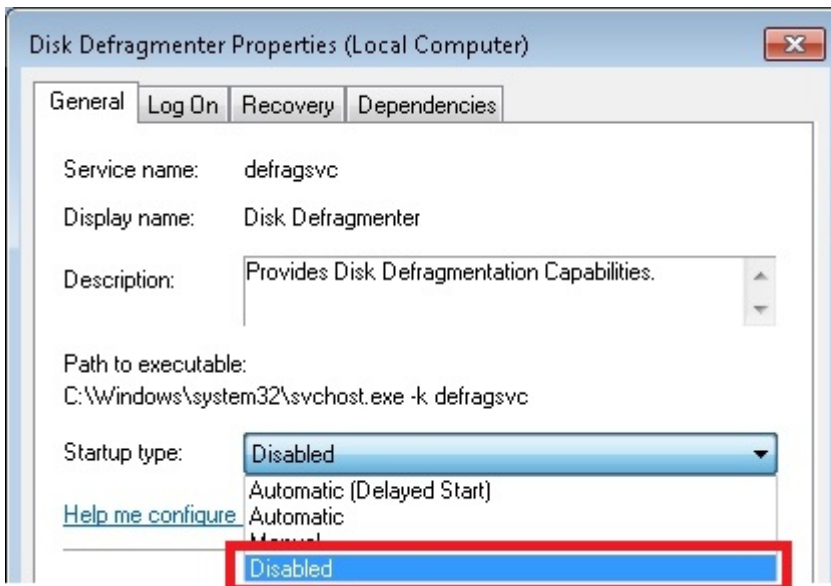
Disk Defragmenter Properties (Local Computer)

General | Log On | Recovery | Dependencies

Service name: defragsvc

Display name: Disk Defragmenter

Description: Provides Disk Defragmentation Capabilities.

Path to executable:
C:\Windows\system32\svchost.exe -k defragsvc

Startup type: Disabled

Help me configure

Automatic (Delayed Start)
Automatic
Manual
Disabled